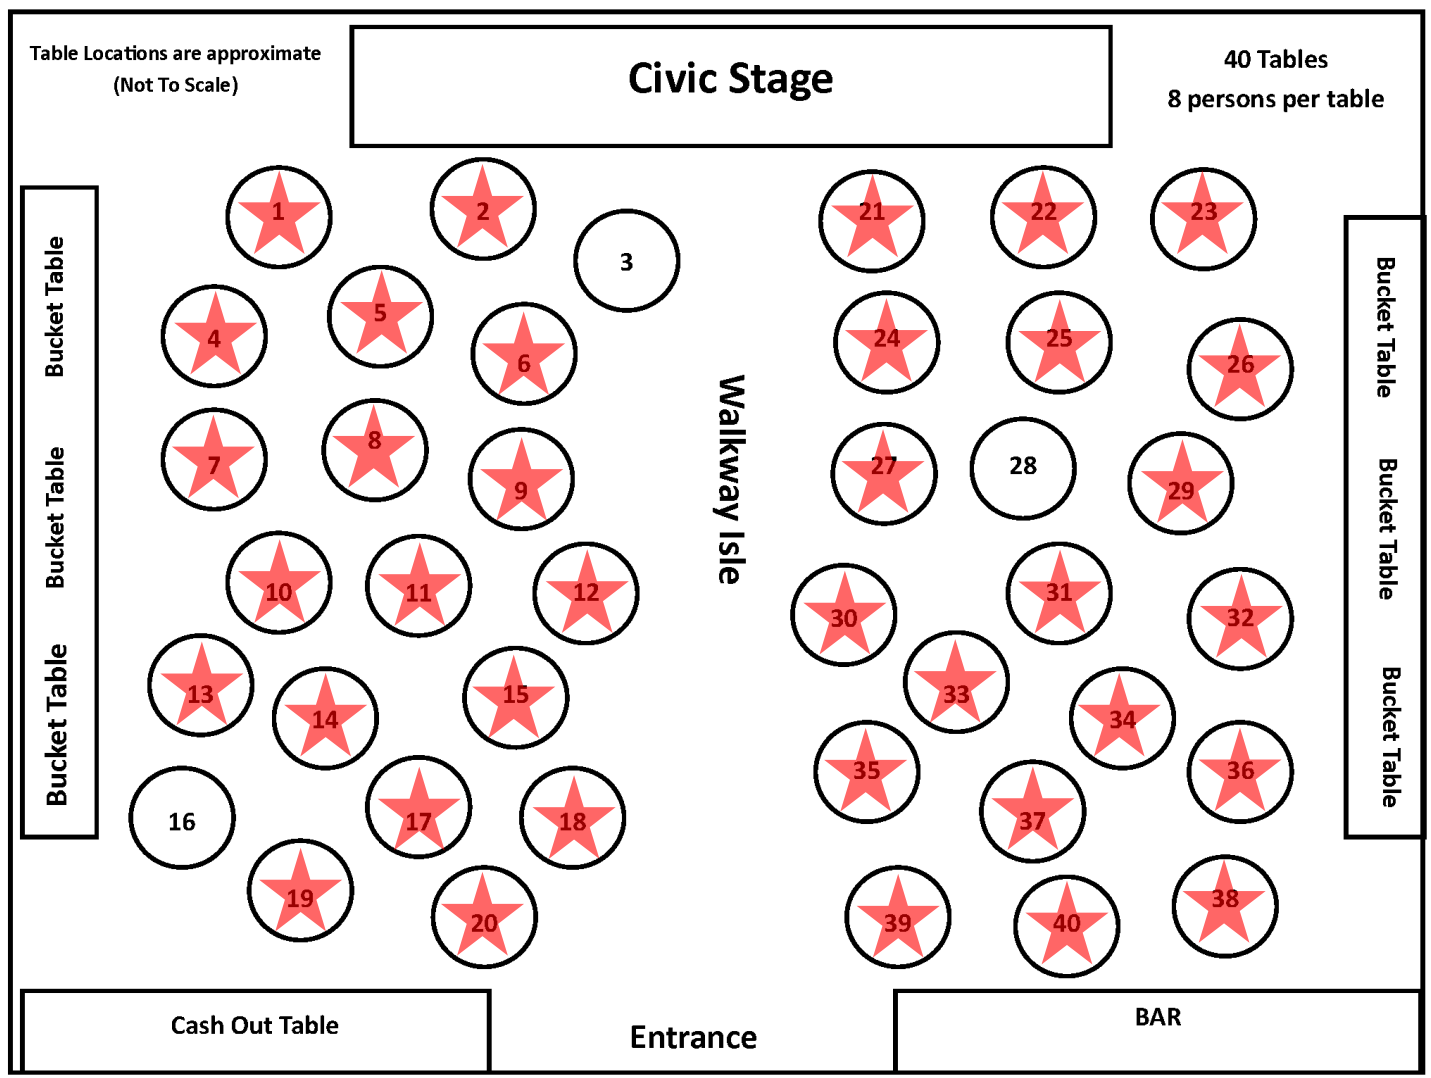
Table Locations are approximate
(Not To Scale)

Civic Stage

40 Tables
8 persons per table

Bucket Table

Bucket Table

Bucket Table

1

2

3

4

5

6

7

8

9

10

11

12

13

14

15

16

17

18

19

20

Walkway Isle

21

22

23

24

25

26

27

28

29

30

31

32

33

34

35

36

37

38

39

40

Bucket Table

Bucket Table

Bucket Table

Cash Out Table

Entrance

BAR